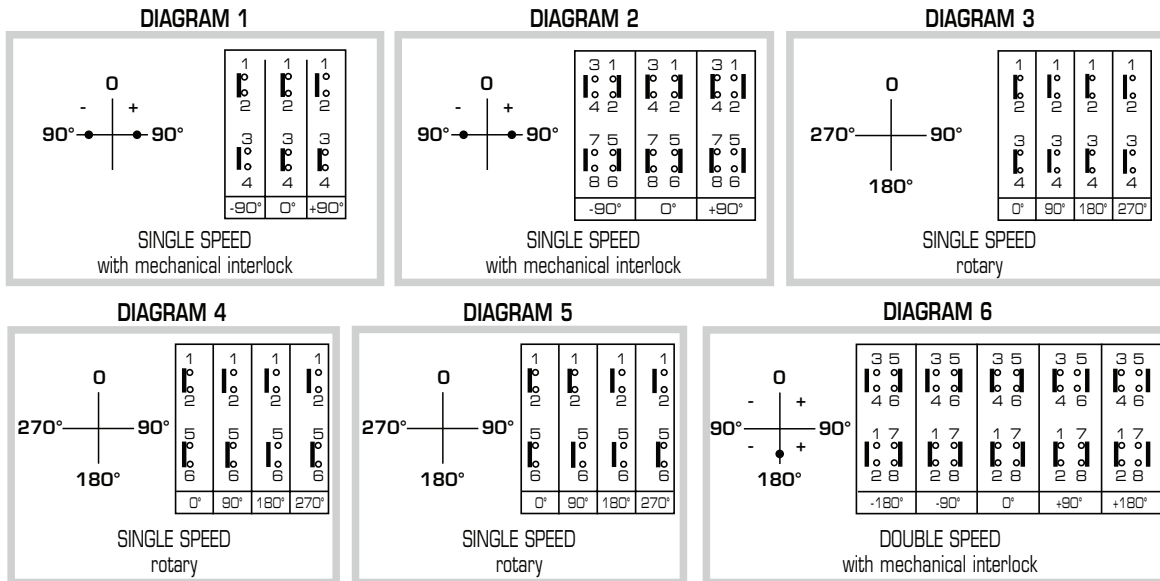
DIAGRAM 1

0
- +
90° 90°

| 1 2 3 4 | 1 2 3 4 | 1 2 3 4 |
|---|---|---|
| -90° | 0° | +90° |

SINGLE SPEED
with mechanical interlock

DIAGRAM 2

0
- +
90° 90°

| 3 1 4 2 7 5 8 6 | 3 1 4 2 7 5 8 6 | 3 1 4 2 7 5 8 6 |
|---|---|---|
| -90° | 0° | +90° |

SINGLE SPEED
with mechanical interlock

DIAGRAM 3

0
270° 90°
180°

| 1 2 3 4 | 1 2 3 4 | 1 2 3 4 | 1 2 3 4 |
|---|---|---|---|
| 0° | 90° | 180° | 270° |

SINGLE SPEED
rotary

DIAGRAM 4

0
270° 90°
180°

| 1 2 5 6 | 1 2 5 6 | 1 2 5 6 | 1 2 5 6 |
|---|---|---|---|
| 0° | 90° | 180° | 270° |

SINGLE SPEED
rotary

DIAGRAM 5

0
270° 90°
180°

| 1 2 5 6 | 1 2 5 6 | 1 2 5 6 | 1 2 5 6 |
|---|---|---|---|
| 0° | 90° | 180° | 270° |

SINGLE SPEED
rotary

DIAGRAM 6

0
- +
90° 90°
- +
180°

| 3 5 4 6 1 7 2 8 | 3 5 4 6 1 7 2 8 | 3 5 4 6 1 7 2 8 | 3 5 4 6 1 7 2 8 | 3 5 4 6 1 7 2 8 |
|---|---|---|---|---|
| -180° | -90° | 0° | +90° | +180° |

DOUBLE SPEED
with mechanical interlock